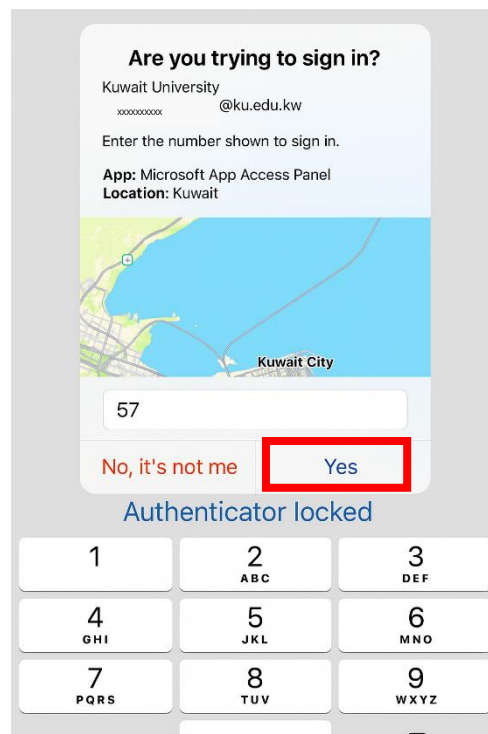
Are you trying to sign in?
Kuwait University
xxxxxxxxxx @ku.edu.kw

Enter the number shown to sign in.

App: Microsoft App Access Panel
Location: Kuwait

Kuwait City

57

No, it's not me
Yes

Authenticator locked

1
2 ABC
3 DEF
4 GHI
5 JKL
6 MNO
7 PQRS
8 TUV
9 WXYZ